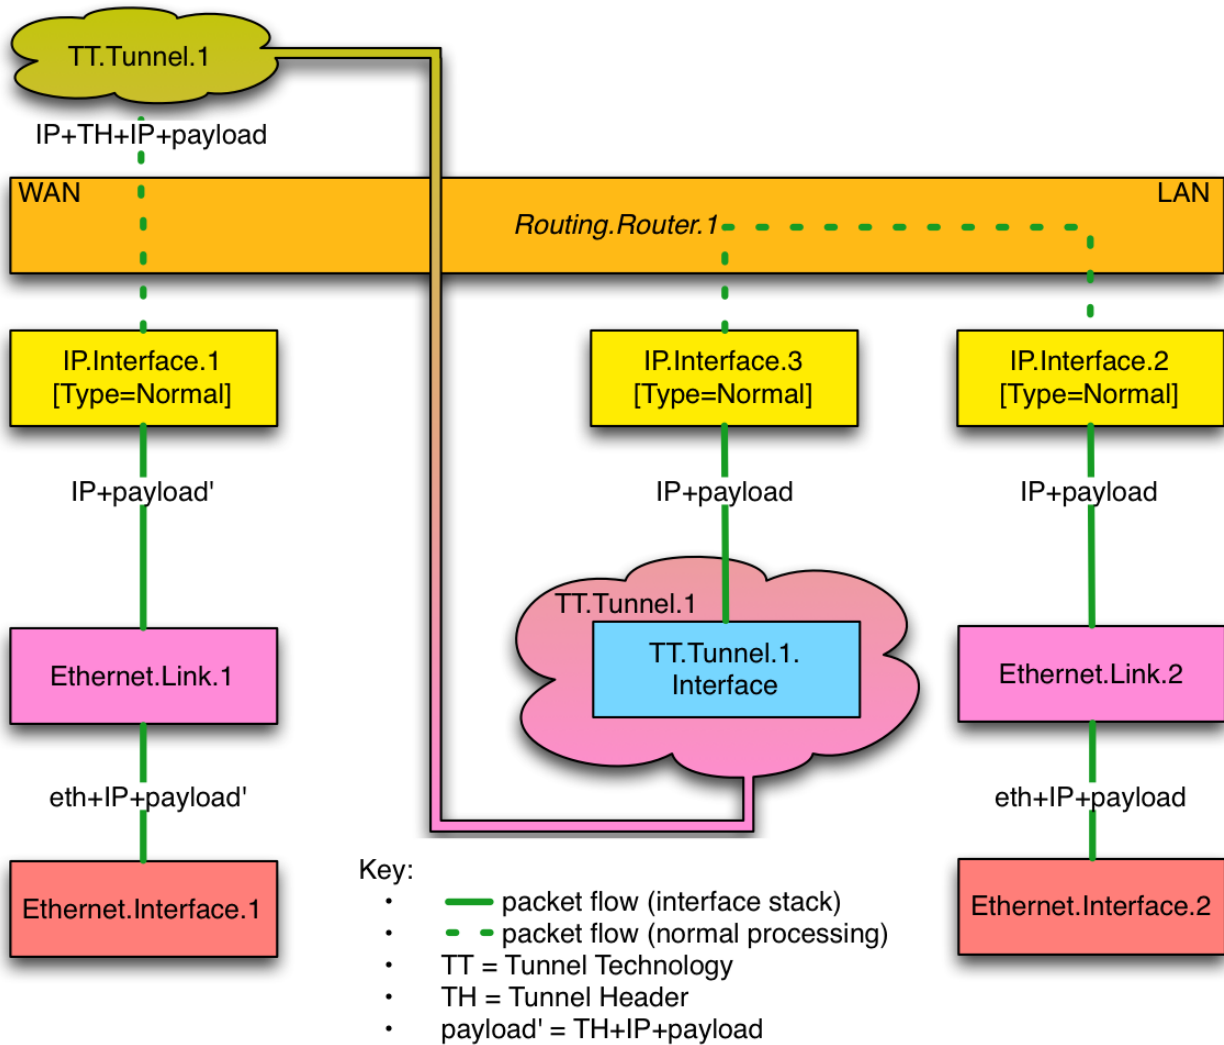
TT.Tunnel.1

IP+TH+IP+payload

WAN

LAN

Routing.Router.1

IP.Interface.1 [Type=Normal]

IP.Interface.3 [Type=Normal]

IP.Interface.2 [Type=Normal]

IP+payload'

IP+payload

IP+payload

TT.Tunnel.1

TT.Tunnel.1. Interface

Ethernet.Link.1

Ethernet.Link.2

eth+IP+payload'

eth+IP+payload

Ethernet.Interface.1

Ethernet.Interface.2

Key:
• packet flow (interface stack)
• packet flow (normal processing)
• TT = Tunnel Technology
• TH = Tunnel Header
• payload' = TH+IP+payload